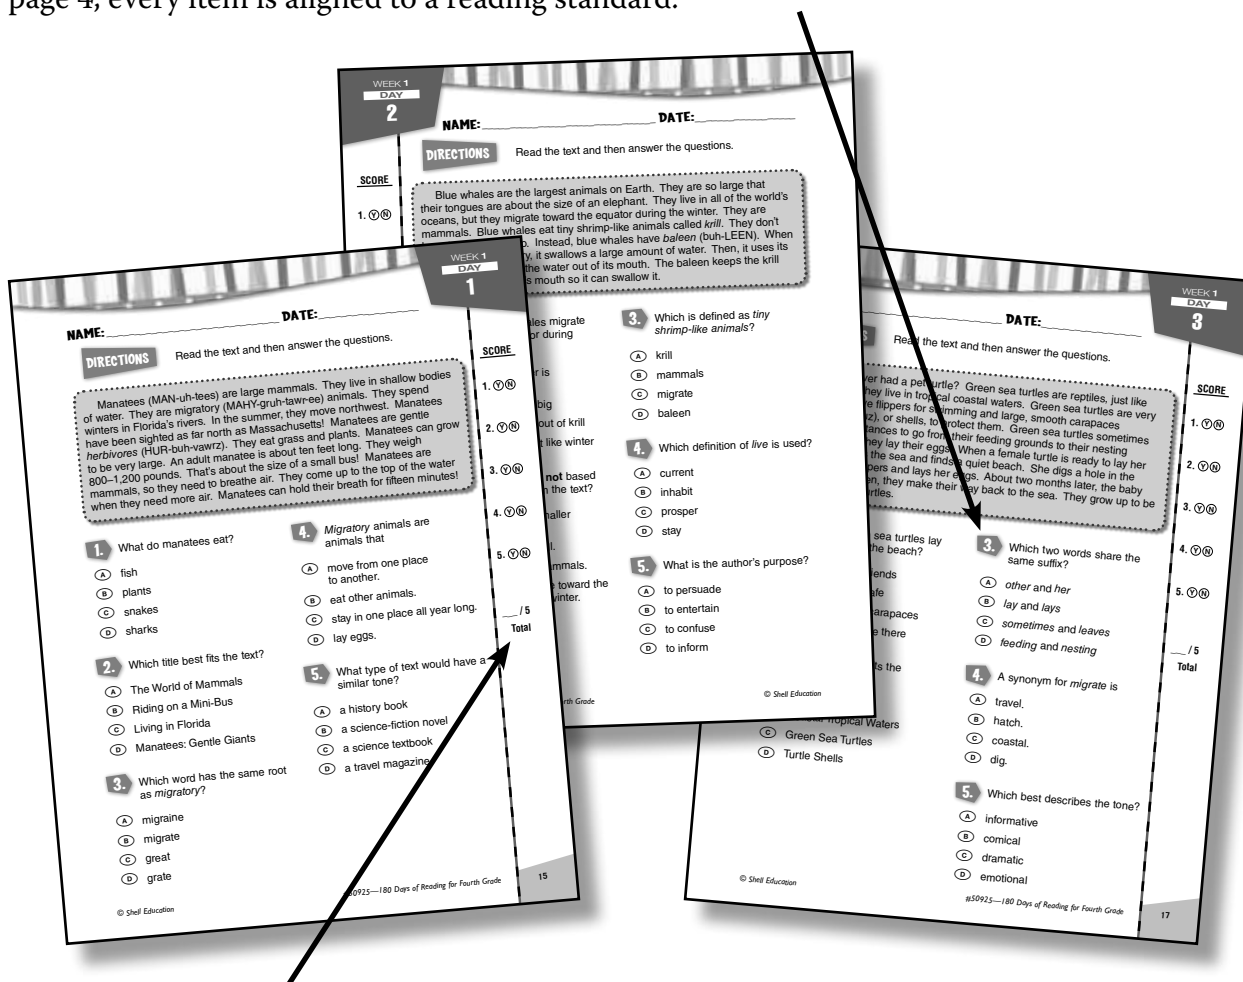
page 4, every item is aligned to a reading standard.

WEEK 1
DAY
2

NAME: _______________ DATE: _______________

DIRECTIONS Read the text and then answer the questions.

SCORE

1. Ⓨ Ⓝ

Blue whales are the largest animals on Earth. They are so large that their tongues are about the size of an elephant. They live in all of the world's oceans, but they migrate toward the equator during the winter. They are mammals. Blue whales eat tiny shrimp-like animals called *krill*. They don't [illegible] Instead, blue whales have *baleen* (buh-LEEN). When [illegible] it swallows a large amount of water. Then, it uses its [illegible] the water out of its mouth. The baleen keeps the krill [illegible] mouth so it can swallow it.

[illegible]les migrate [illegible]r during

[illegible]r is

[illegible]big
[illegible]out of krill
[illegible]t like winter

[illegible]not based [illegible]n the text?

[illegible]maller

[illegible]l.
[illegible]mmals.
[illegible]e toward the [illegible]vinter.

3. Which is defined as *tiny shrimp-like animals*?
Ⓐ krill
Ⓑ mammals
Ⓒ migrate
Ⓓ baleen

4. Which definition of *live* is used?
Ⓐ current
Ⓑ inhabit
Ⓒ prosper
Ⓓ stay

5. What is the author's purpose?
Ⓐ to persuade
Ⓑ to entertain
Ⓒ to confuse
Ⓓ to inform

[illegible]rth Grade

© Shell Education

WEEK 1
DAY
1

NAME: _______________ DATE: _______________

DIRECTIONS Read the text and then answer the questions.

Manatees (MAN-uh-tees) are large mammals. They live in shallow bodies of water. They are migratory (MAHY-gruh-tawr-ee) animals. They spend winters in Florida's rivers. In the summer, they move northwest. Manatees have been sighted as far north as Massachusetts! Manatees are gentle *herbivores* (HUR-buh-vawrz). They eat grass and plants. Manatees can grow to be very large. An adult manatee is about ten feet long. They weigh 800–1,200 pounds. That's about the size of a small bus! Manatees are mammals, so they need to breathe air. They come up to the top of the water when they need more air. Manatees can hold their breath for fifteen minutes!

1. What do manatees eat?
Ⓐ fish
Ⓑ plants
Ⓒ snakes
Ⓓ sharks

2. Which title best fits the text?
Ⓐ The World of Mammals
Ⓑ Riding on a Mini-Bus
Ⓒ Living in Florida
Ⓓ Manatees: Gentle Giants

3. Which word has the same root as *migratory*?
Ⓐ migraine
Ⓑ migrate
Ⓒ great
Ⓓ grate

4. *Migratory* animals are animals that
Ⓐ move from one place to another.
Ⓑ eat other animals.
Ⓒ stay in one place all year long.
Ⓓ lay eggs.

5. What type of text would have a similar tone?
Ⓐ a history book
Ⓑ a science-fiction novel
Ⓒ a science textbook
Ⓓ a travel magazine

SCORE
1. Ⓨ Ⓝ
2. Ⓨ Ⓝ
3. Ⓨ Ⓝ
4. Ⓨ Ⓝ
5. Ⓨ Ⓝ
___ / 5
Total

© Shell Education
#50925—180 Days of Reading for Fourth Grade
15

WEEK 1
DAY
3

_______________ DATE: _______________

Read the text and then answer the questions.

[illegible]ver had a pet turtle? Green sea turtles are reptiles, just like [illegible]hey live in tropical coastal waters. Green sea turtles are very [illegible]e flippers for swimming and large, smooth carapaces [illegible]z), or shells, to protect them. Green sea turtles sometimes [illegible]ances to go from their feeding grounds to their nesting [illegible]hey lay their eggs. When a female turtle is ready to lay her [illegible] the sea and finds a quiet beach. She digs a hole in the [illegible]pers and lays her eggs. About two months later, the baby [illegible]en, they make their way back to the sea. They grow up to be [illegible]rtles.

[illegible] sea turtles lay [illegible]the beach?
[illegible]ends
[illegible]afe
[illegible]arapaces
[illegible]e there

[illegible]s the

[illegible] Tropical Waters
Ⓒ Green Sea Turtles
Ⓓ Turtle Shells

3. Which two words share the same suffix?
Ⓐ *other* and *her*
Ⓑ *lay* and *lays*
Ⓒ *sometimes* and *leaves*
Ⓓ *feeding* and *nesting*

4. A synonym for *migrate* is
Ⓐ travel.
Ⓑ hatch.
Ⓒ coastal.
Ⓓ dig.

5. Which best describes the tone?
Ⓐ informative
Ⓑ comical
Ⓒ dramatic
Ⓓ emotional

SCORE
1. Ⓨ Ⓝ
2. Ⓨ Ⓝ
3. Ⓨ Ⓝ
4. Ⓨ Ⓝ
5. Ⓨ Ⓝ
___ / 5
Total

© Shell Education
#50925—180 Days of Reading for Fourth Grade
17